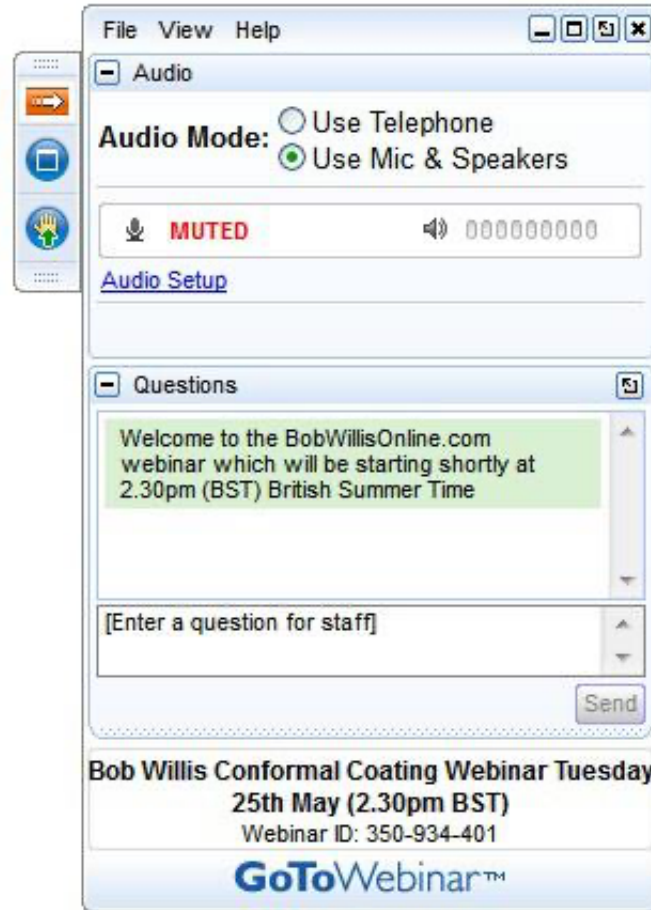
File View Help

Audio

Audio Mode: Use Telephone
Use Mic & Speakers

MUTED

Audio Setup

Questions

Welcome to the BobWillisOnline.com webinar which will be starting shortly at 2.30pm (BST) British Summer Time

[Enter a question for staff]

Send

Bob Willis Conformal Coating Webinar Tuesday 25th May (2.30pm BST)
Webinar ID: 350-934-401

GoToWebinar™